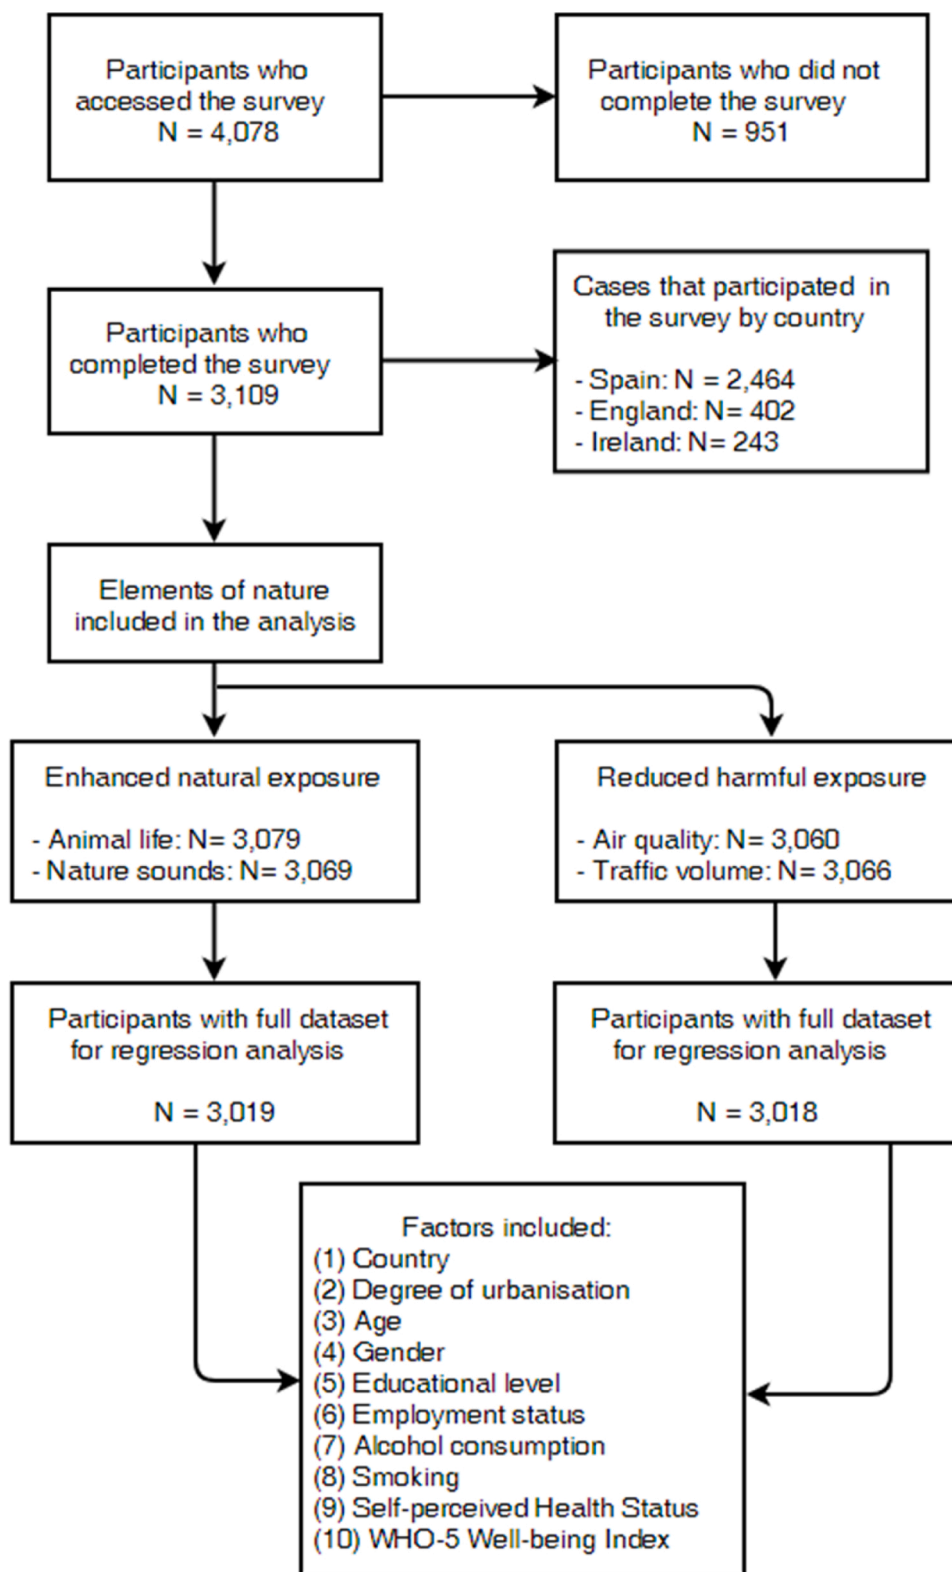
Participants who accessed the survey
N = 4,078

Participants who did not complete the survey
N = 951

Participants who completed the survey
N = 3,109

Cases that participated in the survey by country

- Spain: N = 2,464
- England: N= 402
- Ireland: N= 243

Elements of nature included in the analysis

Enhanced natural exposure

- Animal life: N= 3,079
- Nature sounds: N= 3,069

Reduced harmful exposure

- Air quality: N= 3,060
- Traffic volume: N= 3,066

Participants with full dataset for regression analysis

N = 3,019

Participants with full dataset for regression analysis

N = 3,018

Factors included:
(1) Country
(2) Degree of urbanisation
(3) Age
(4) Gender
(5) Educational level
(6) Employment status
(7) Alcohol consumption
(8) Smoking
(9) Self-perceived Health Status
(10) WHO-5 Well-being Index